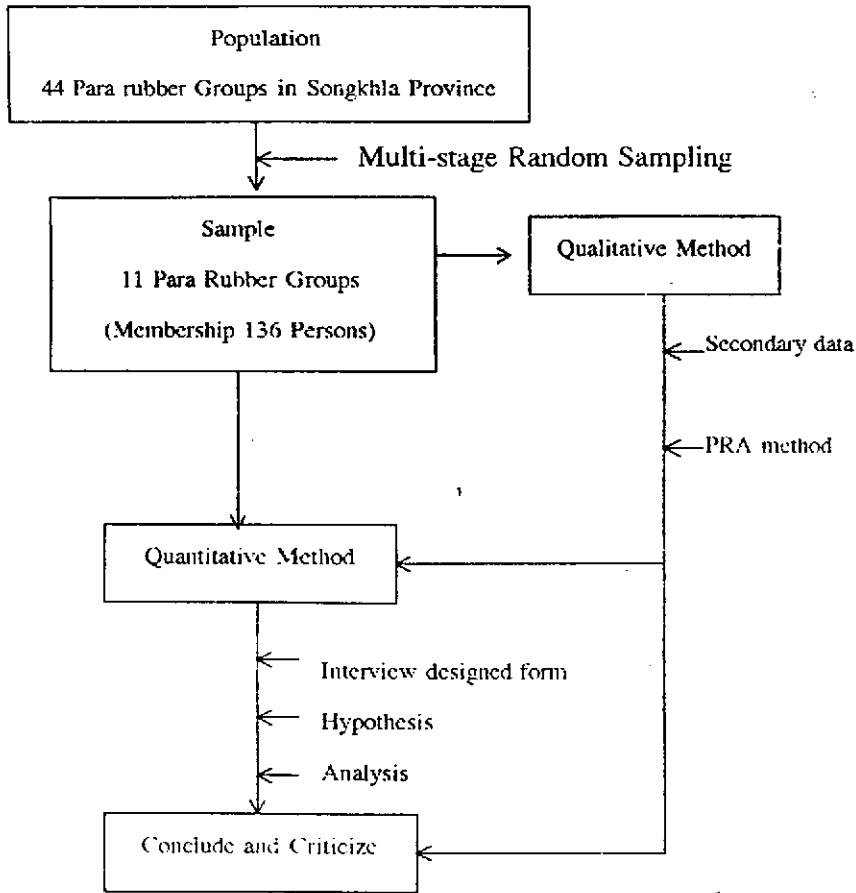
Population

44 Para rubber Groups in Songkhla Province

Multi-stage Random Sampling

Sample

11 Para Rubber Groups

(Membership 136 Persons)

Qualitative Method

Secondary data

PRA method

Quantitative Method

Interview designed form

Hypothesis

Analysis

Conclude and Criticize